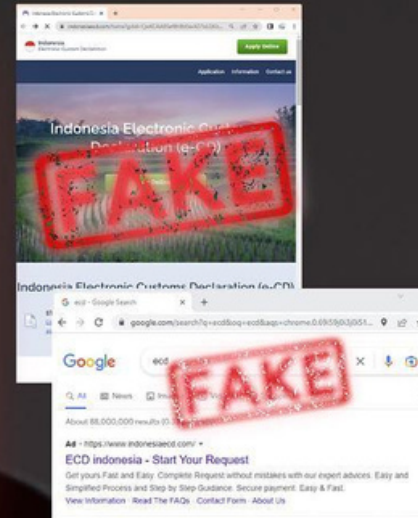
Indonesia Electronic Custo

indonesiaecd.com/home/

Indonesia
Electronic Custom Declaration

Apply Online

Application Information Contact us

Indonesia Electronic Cu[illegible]
Declaration (e-CD)

FAKE

Indonesia Electronic Customs Declaration (e-CD)

ecd - Google Search

google.com/search?q=ecd&oq=ecd&aqs=chrome.0.69i59j0i3j0i51...

Google

ecd

FAKE

All News Im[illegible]

About 88,000,000 results (0.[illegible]

Ad · https://www.indonesiaecd.com/

ECD indonesia - Start Your Request

Get yours Fast and Easy. Complete Request without mistakes with our expert advices. Easy and Simplified Process and Step by Step Guidance. Secure payment. Easy & Fast.

View Information · Read The FAQs · Contact Form · About Us